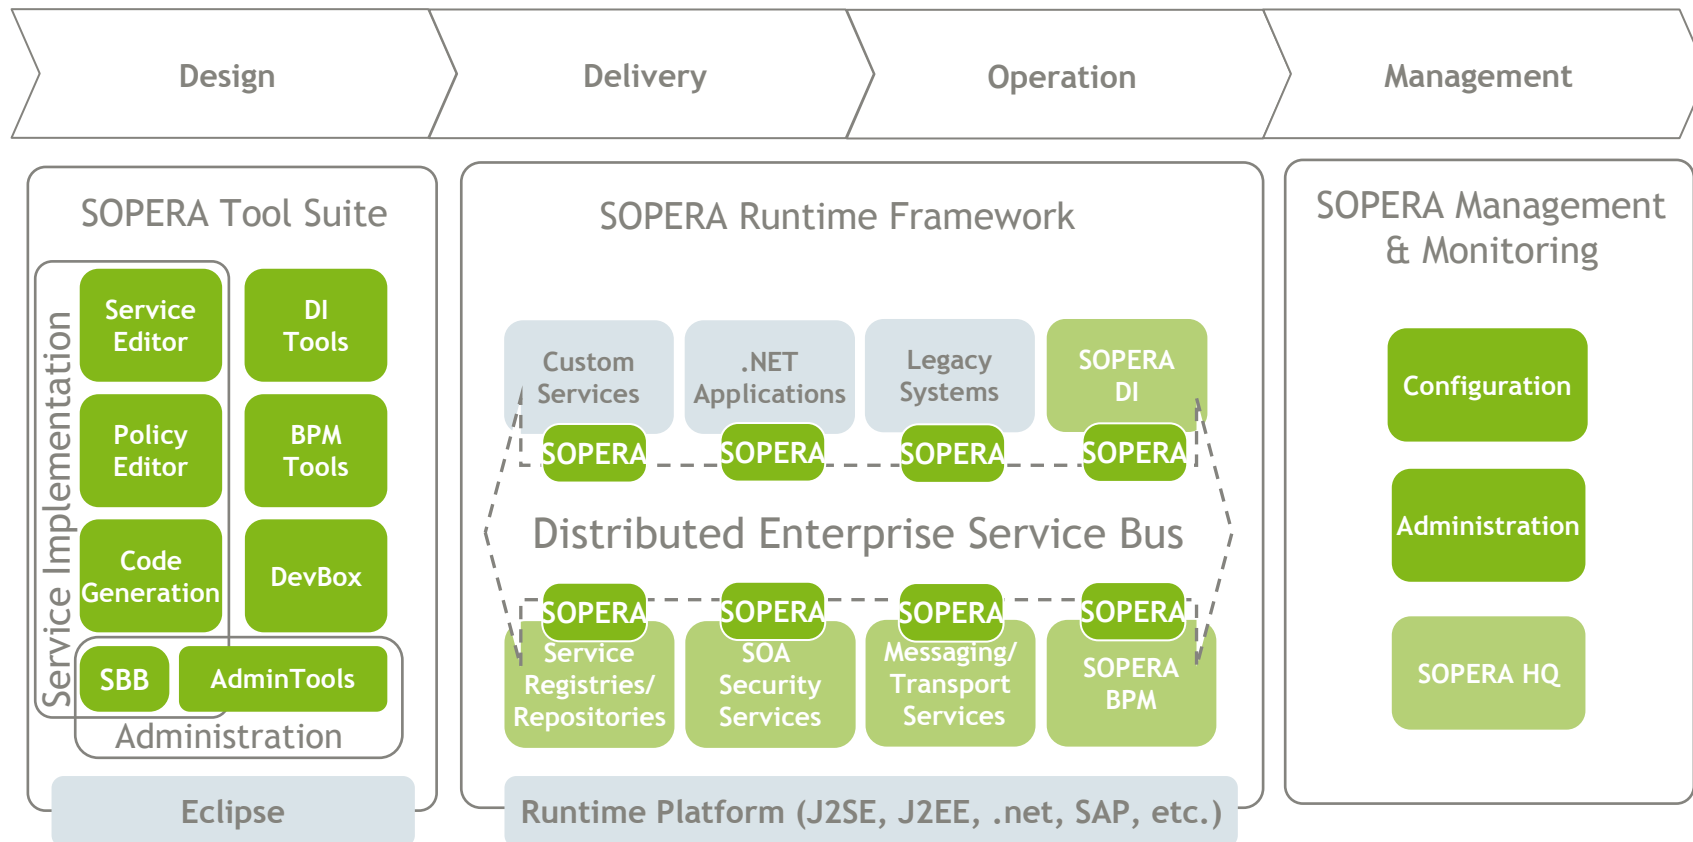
Design

Delivery

Operation

Management

SOPERA Tool Suite

Service Implementation

Service Editor

DI Tools

Policy Editor

BPM Tools

Code Generation

DevBox

SBB

AdminTools

Administration

Eclipse

SOPERA Runtime Framework

Custom Services

.NET Applications

Legacy Systems

SOPERA DI

SOPERA

SOPERA

SOPERA

SOPERA

Distributed Enterprise Service Bus

SOPERA

SOPERA

SOPERA

SOPERA

Service Registries/ Repositories

SOA Security Services

Messaging/ Transport Services

SOPERA BPM

Runtime Platform (J2SE, J2EE, .net, SAP, etc.)

SOPERA Management & Monitoring

Configuration

Administration

SOPERA HQ